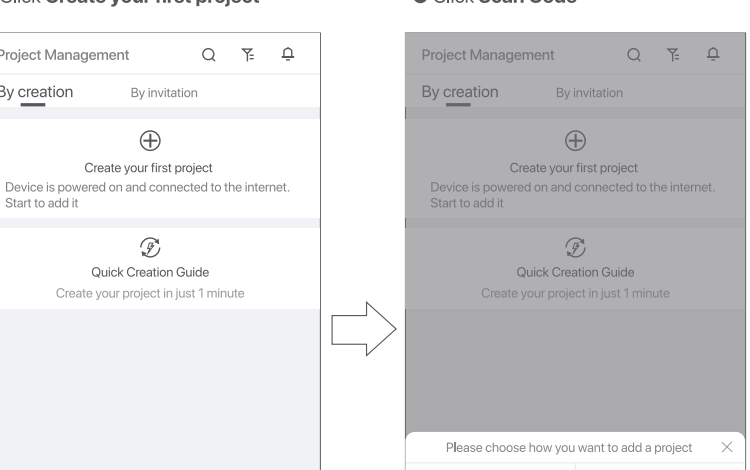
Click **Create your first project**

Click **Scan Code**

Project Management

By creation

By invitation

Create your first project

Device is powered on and connected to the internet. Start to add it

Quick Creation Guide

Create your project in just 1 minute

Project Management

By creation

By invitation

Create your first project

Device is powered on and connected to the internet. Start to add it

Quick Creation Guide

Create your project in just 1 minute

Please choose how you want to add a project